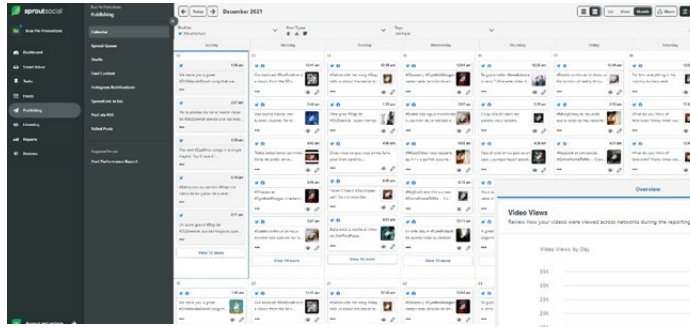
sproutsocial

Publishing

Calendar

Sprout Queue

Drafts

Feed Content

Instagram Notifications

SproutLink in bio

Post via RSS

Failed Posts

Dashboard

Smart Inbox

Tasks

Feeds

Publishing

Listening

Reports

Reviews

Today

December 2021

Sunday

Monday

Tuesday

Wednesday

Thursday

Friday

Saturday

View 12 more

View 10 more

View 10 more

Overview

Video Views

Review how your videos were viewed across networks during the reporting

Video Views by Day

35K

30K

25K

20K